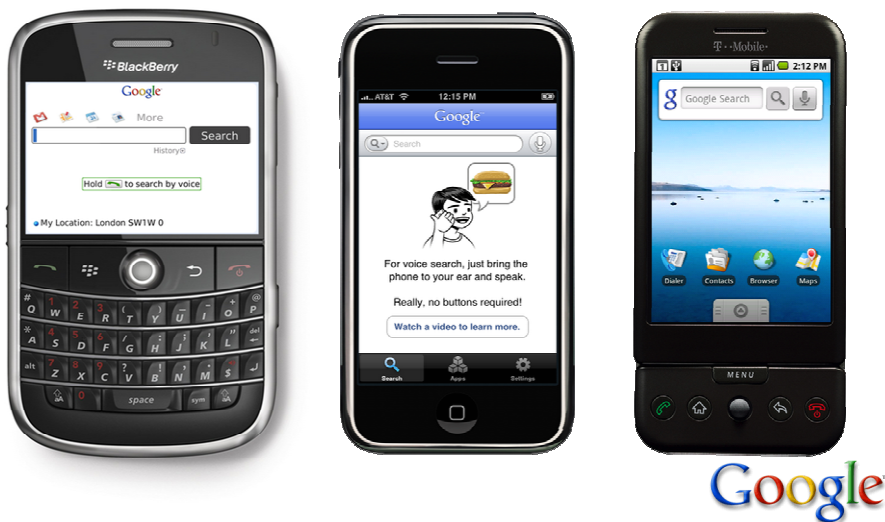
BlackBerry

Google

More

Search

History

Hold to search by voice

My Location: London SW1W 0

space

sym

AT&T 12:15 PM

Google

Search

For voice search, just bring the phone to your ear and speak.

Really, no buttons required!

Watch a video to learn more.

Search Apps Settings

T-Mobile

2:12 PM

Google Search

Dialer Contacts Browser Maps

MENU

Google